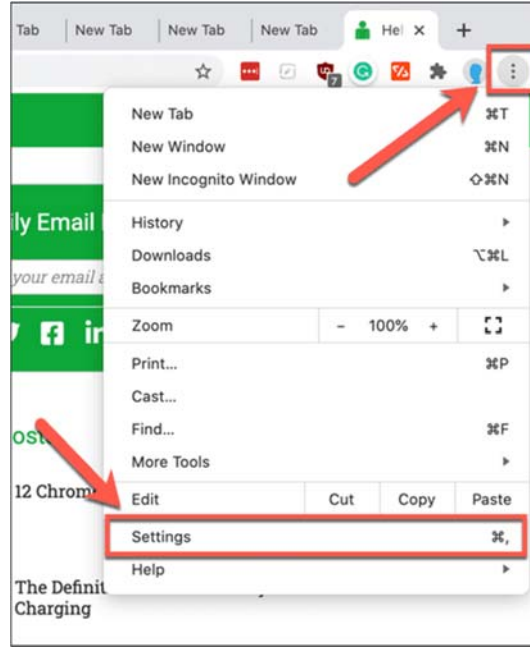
Tab | New Tab | New Tab | New Tab | Hel ×
+

7

ily Email
your email a

f in

ost

12 Chrom

The Definit
Charging

New Tab ⌘T
New Window ⌘N
New Incognito Window ⇧⌘N
History ▸
Downloads ⌥⌘L
Bookmarks ▸
Zoom – 100% +
Print... ⌘P
Cast...
Find... ⌘F
More Tools ▸
Edit Cut Copy Paste
Settings ⌘,
Help ▸